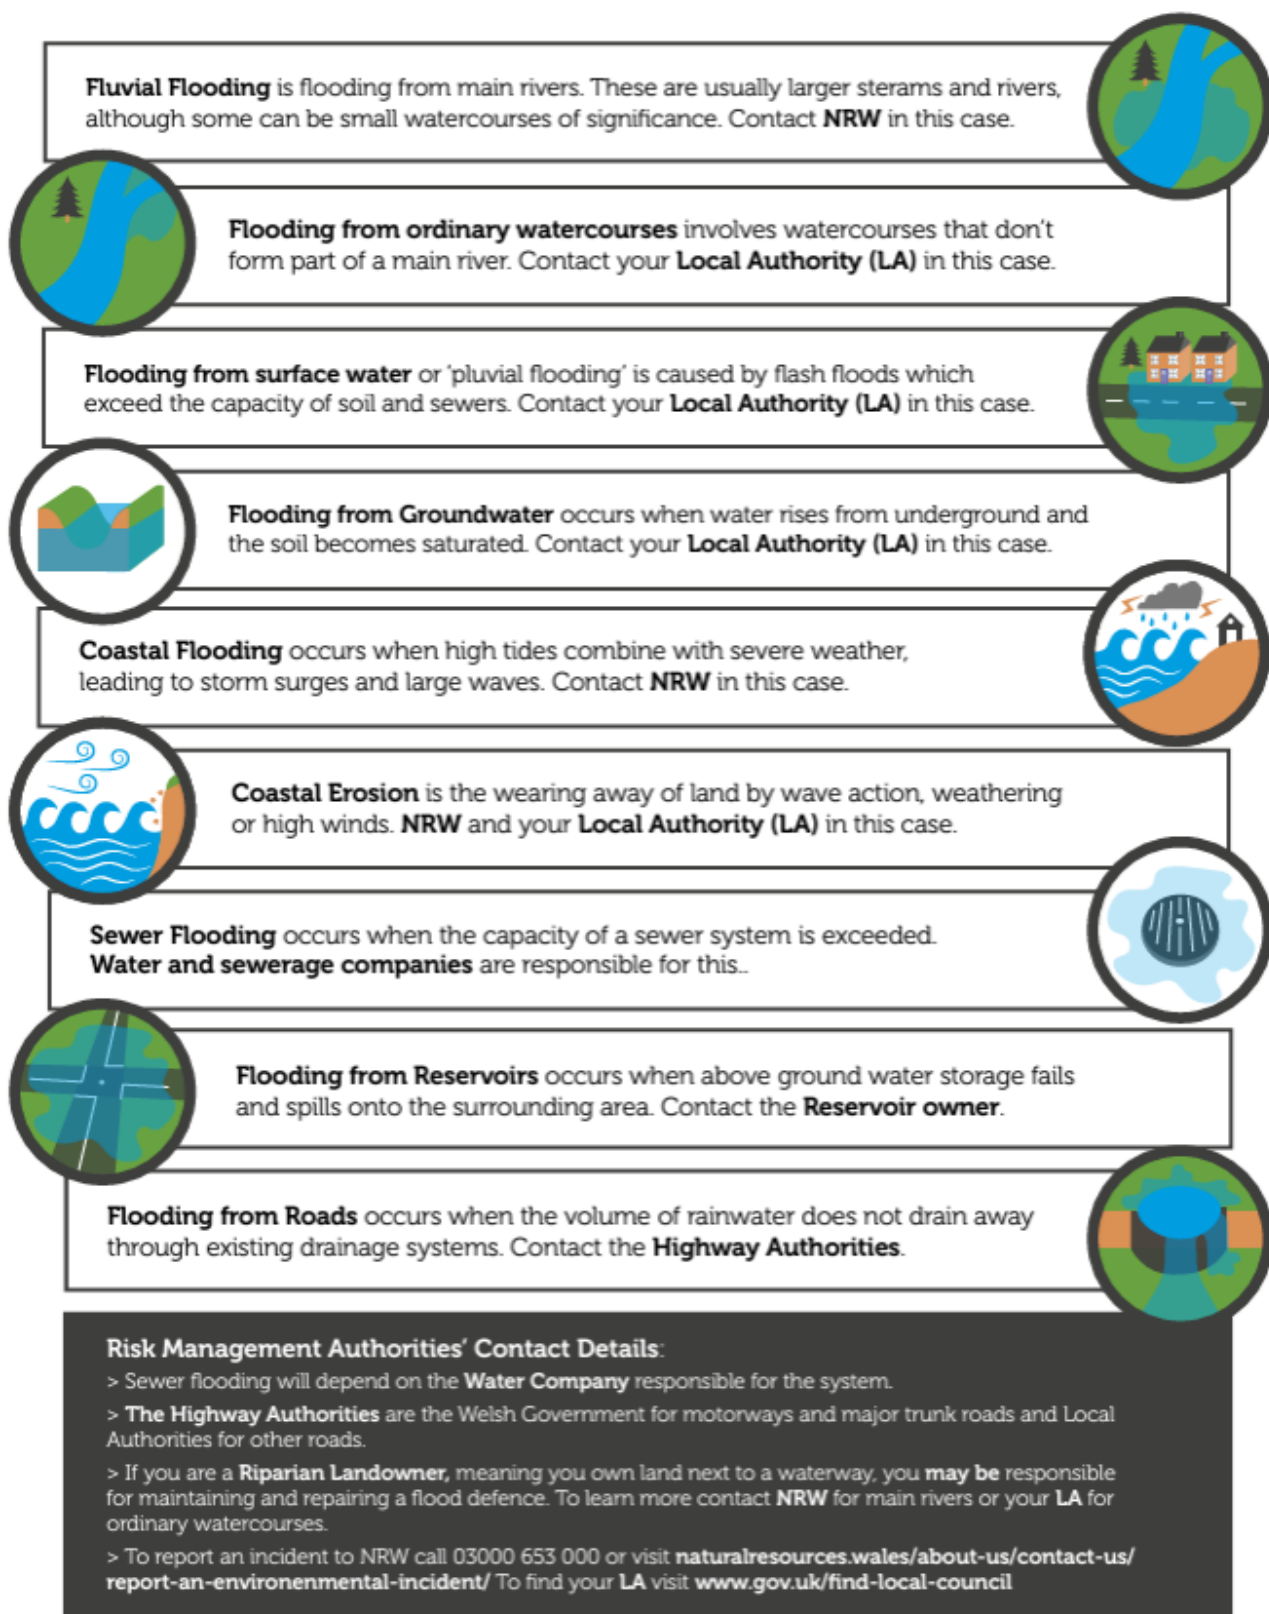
**Fluvial Flooding** is flooding from main rivers. These are usually larger sterams and rivers, although some can be small watercourses of significance. Contact **NRW** in this case.

**Flooding from ordinary watercourses** involves watercourses that don't form part of a main river. Contact your **Local Authority (LA)** in this case.

**Flooding from surface water** or 'pluvial flooding' is caused by flash floods which exceed the capacity of soil and sewers. Contact your **Local Authority (LA)** in this case.

**Flooding from Groundwater** occurs when water rises from underground and the soil becomes saturated. Contact your **Local Authority (LA)** in this case.

**Coastal Flooding** occurs when high tides combine with severe weather, leading to storm surges and large waves. Contact **NRW** in this case.

**Coastal Erosion** is the wearing away of land by wave action, weathering or high winds. **NRW** and your **Local Authority (LA)** in this case.

**Sewer Flooding** occurs when the capacity of a sewer system is exceeded. **Water and sewerage companies** are responsible for this..

**Flooding from Reservoirs** occurs when above ground water storage fails and spills onto the surrounding area. Contact the **Reservoir owner**.

**Flooding from Roads** occurs when the volume of rainwater does not drain away through existing drainage systems. Contact the **Highway Authorities**.

**Risk Management Authorities' Contact Details**:

> Sewer flooding will depend on the **Water Company** responsible for the system.

> **The Highway Authorities** are the Welsh Government for motorways and major trunk roads and Local Authorities for other roads.

> If you are a **Riparian Landowner,** meaning you own land next to a waterway, you **may be** responsible for maintaining and repairing a flood defence. To learn more contact **NRW** for main rivers or your **LA** for ordinary watercourses.

> To report an incident to NRW call 03000 653 000 or visit **naturalresources.wales/about-us/contact-us/report-an-environenmental-incident/** To find your **LA** visit **www.gov.uk/find-local-council**